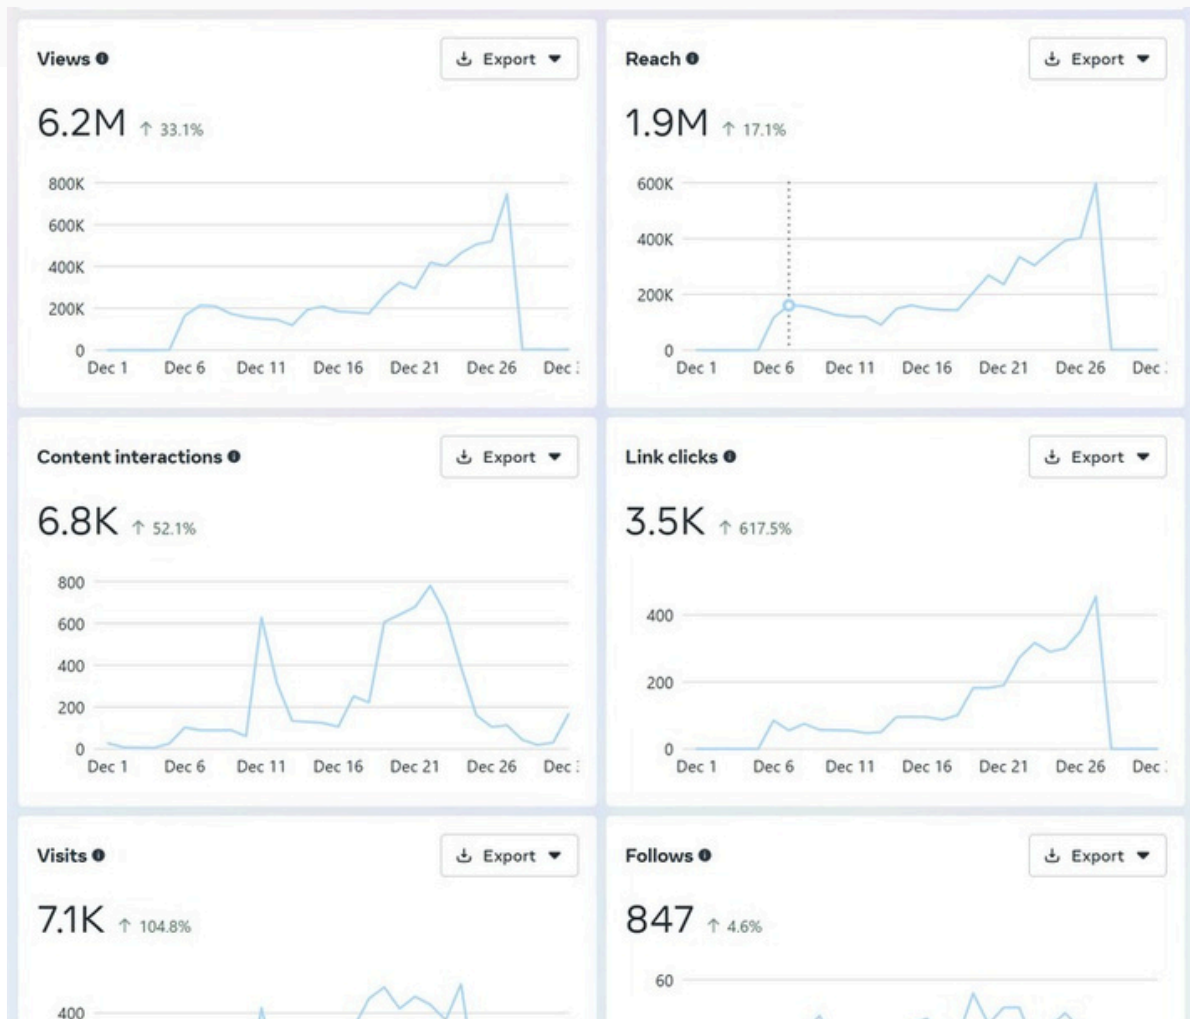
Views
Export
6.2M ↑ 33.1%
800K
600K
400K
200K
0
Dec 1 Dec 6 Dec 11 Dec 16 Dec 21 Dec 26 Dec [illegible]

Reach
Export
1.9M ↑ 17.1%
600K
400K
200K
0
Dec 1 Dec 6 Dec 11 Dec 16 Dec 21 Dec 26 Dec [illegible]

Content interactions
Export
6.8K ↑ 52.1%
800
600
400
200
0
Dec 1 Dec 6 Dec 11 Dec 16 Dec 21 Dec 26 Dec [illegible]

Link clicks
Export
3.5K ↑ 617.5%
400
200
0
Dec 1 Dec 6 Dec 11 Dec 16 Dec 21 Dec 26 Dec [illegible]

Visits
Export
7.1K ↑ 104.8%
400

Follows
Export
847 ↑ 4.6%
60